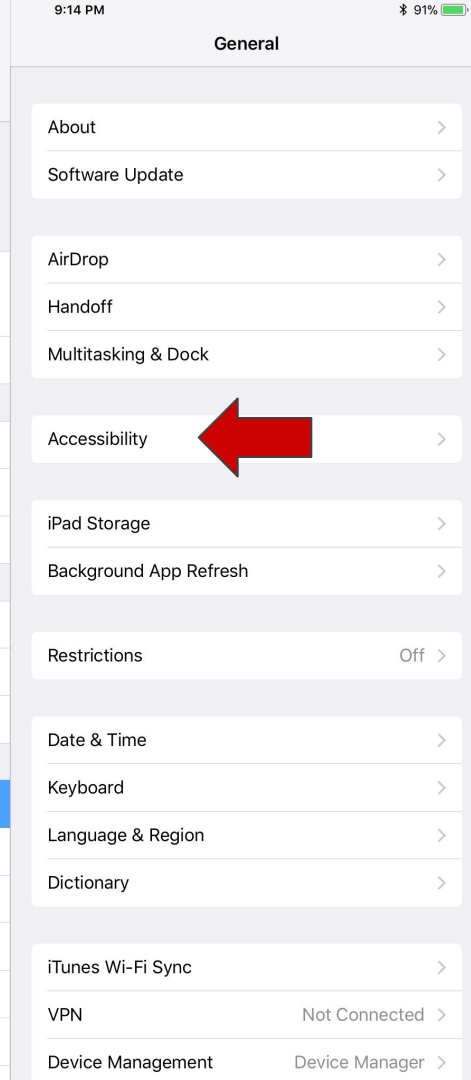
9:14 PM
91%

General

About
Software Update

AirDrop
Handoff
Multitasking & Dock

Accessibility

iPad Storage
Background App Refresh

Restrictions Off

Date & Time
Keyboard
Language & Region
Dictionary

iTunes Wi-Fi Sync
VPN Not Connected
Device Management Device Manager